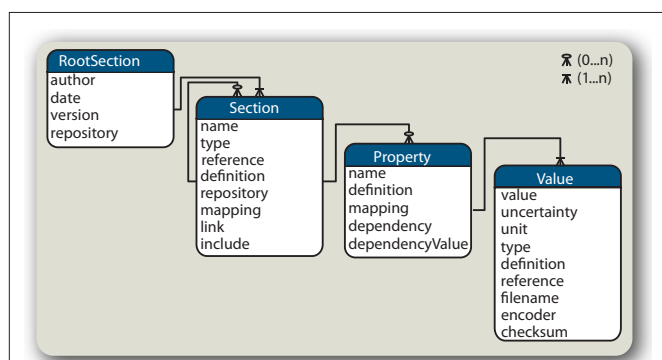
(0...n)
(1...n)

RootSection
author
date
version
repository

Section
name
type
reference
definition
repository
mapping
link
include

Property
name
definition
mapping
dependency
dependencyValue

Value
value
uncertainty
unit
type
definition
reference
filename
encoder
checksum